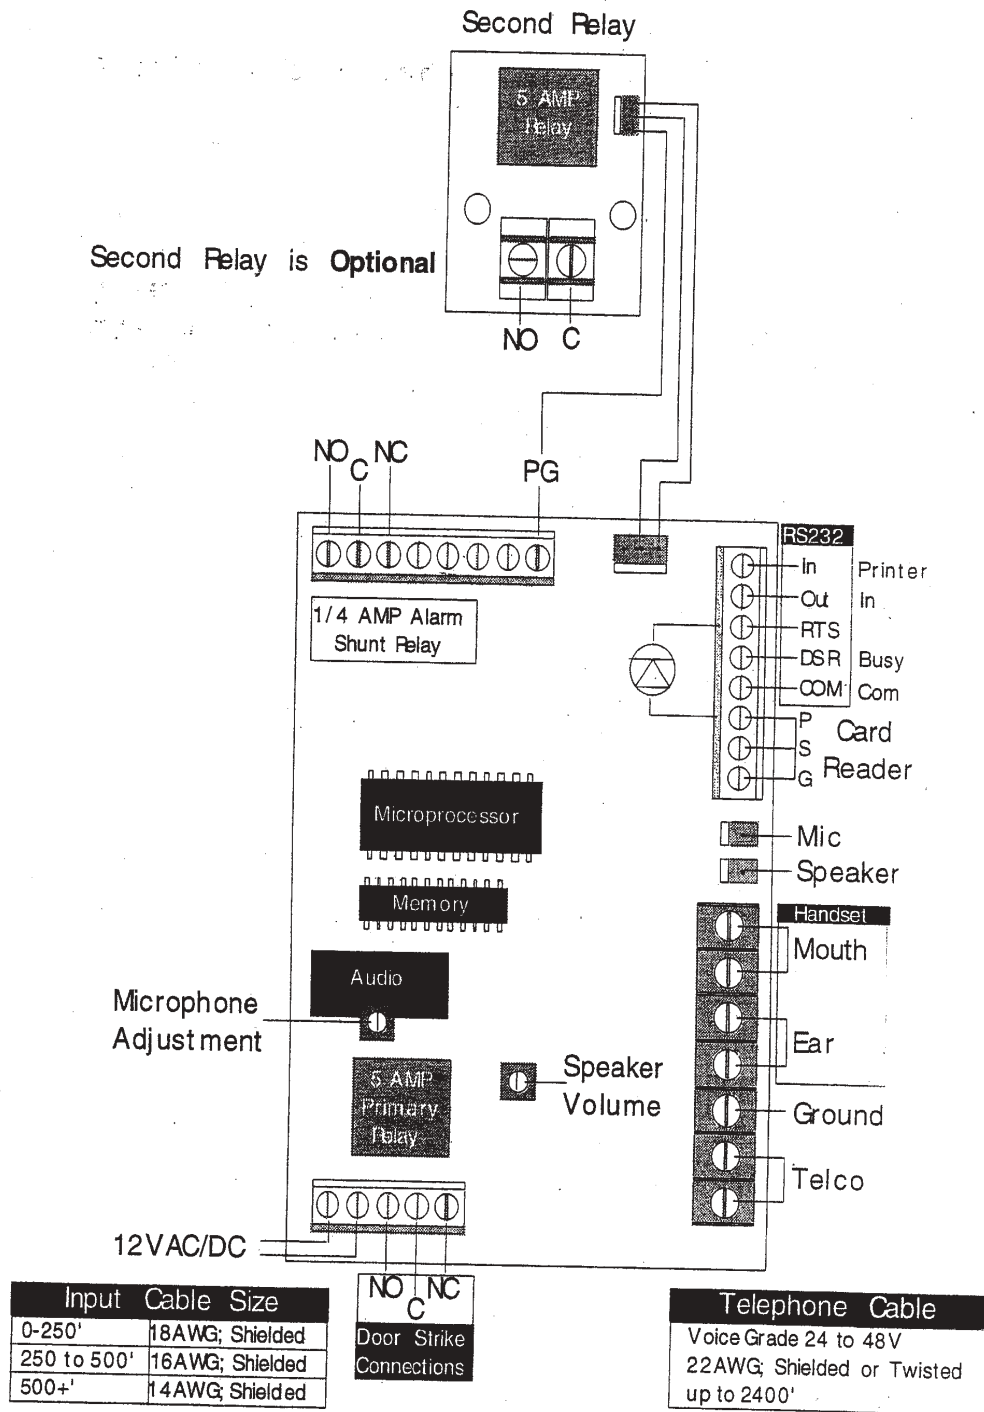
Second Relay

5 AMP Relay

Second Relay is **Optional**

NO C

NO C NC

PG

RS232

In
Out
RTS
DSR
COM

Printer In

Busy
Com

P
S
G

Card Reader

1/4 AMP Alarm Shunt Relay

Microprocessor

Memory

Mic

Speaker

Handset

Mouth

Ear

Ground

Telco

Audio

Microphone Adjustment

5 AMP Primary Relay

Speaker Volume

12VAC/DC

| Input | Cable Size |
|---|---|
| 0-250' | 18AWG; Shielded |
| 250 to 500' | 16AWG; Shielded |
| 500+' | 14AWG; Shielded |

NO C NC
Door Strike Connections

Telephone Cable
Voice Grade 24 to 48V
22AWG; Shielded or Twisted
up to 2400'